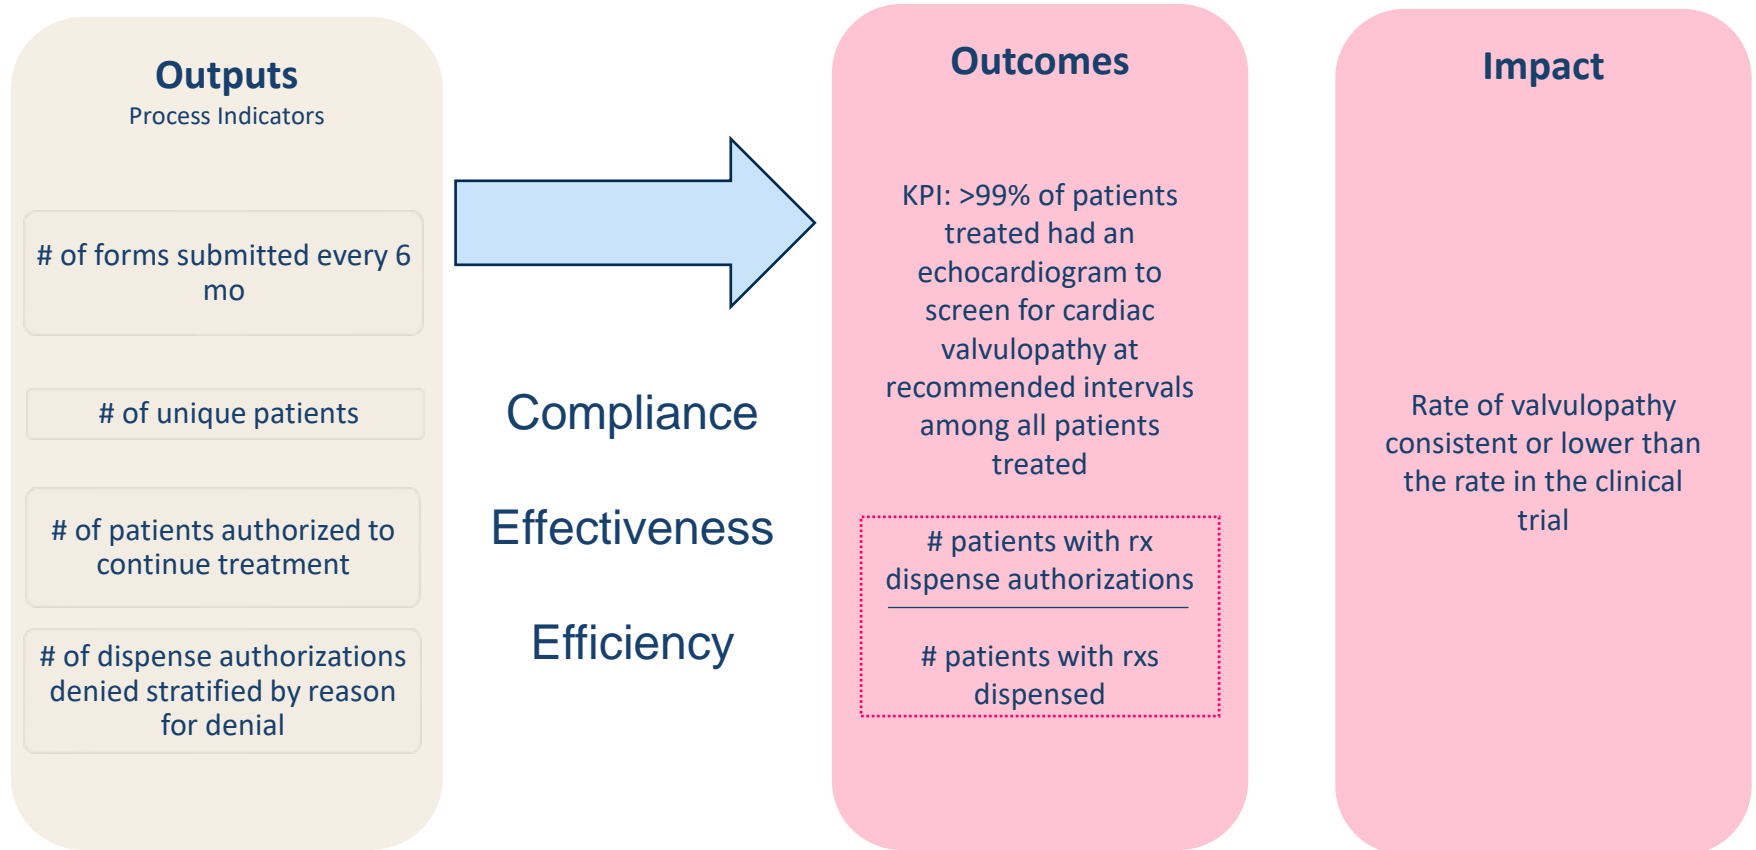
Outputs
Process Indicators

# of forms submitted every 6 mo

# of unique patients

# of patients authorized to continue treatment

# of dispense authorizations denied stratified by reason for denial

Compliance

Effectiveness

Efficiency

Outcomes

KPI: >99% of patients treated had an echocardiogram to screen for cardiac valvulopathy at recommended intervals among all patients treated

$\frac{\text{\# patients with rx dispense authorizations}}{\text{\# patients with rxs dispensed}}$

Impact

Rate of valvulopathy consistent or lower than the rate in the clinical trial